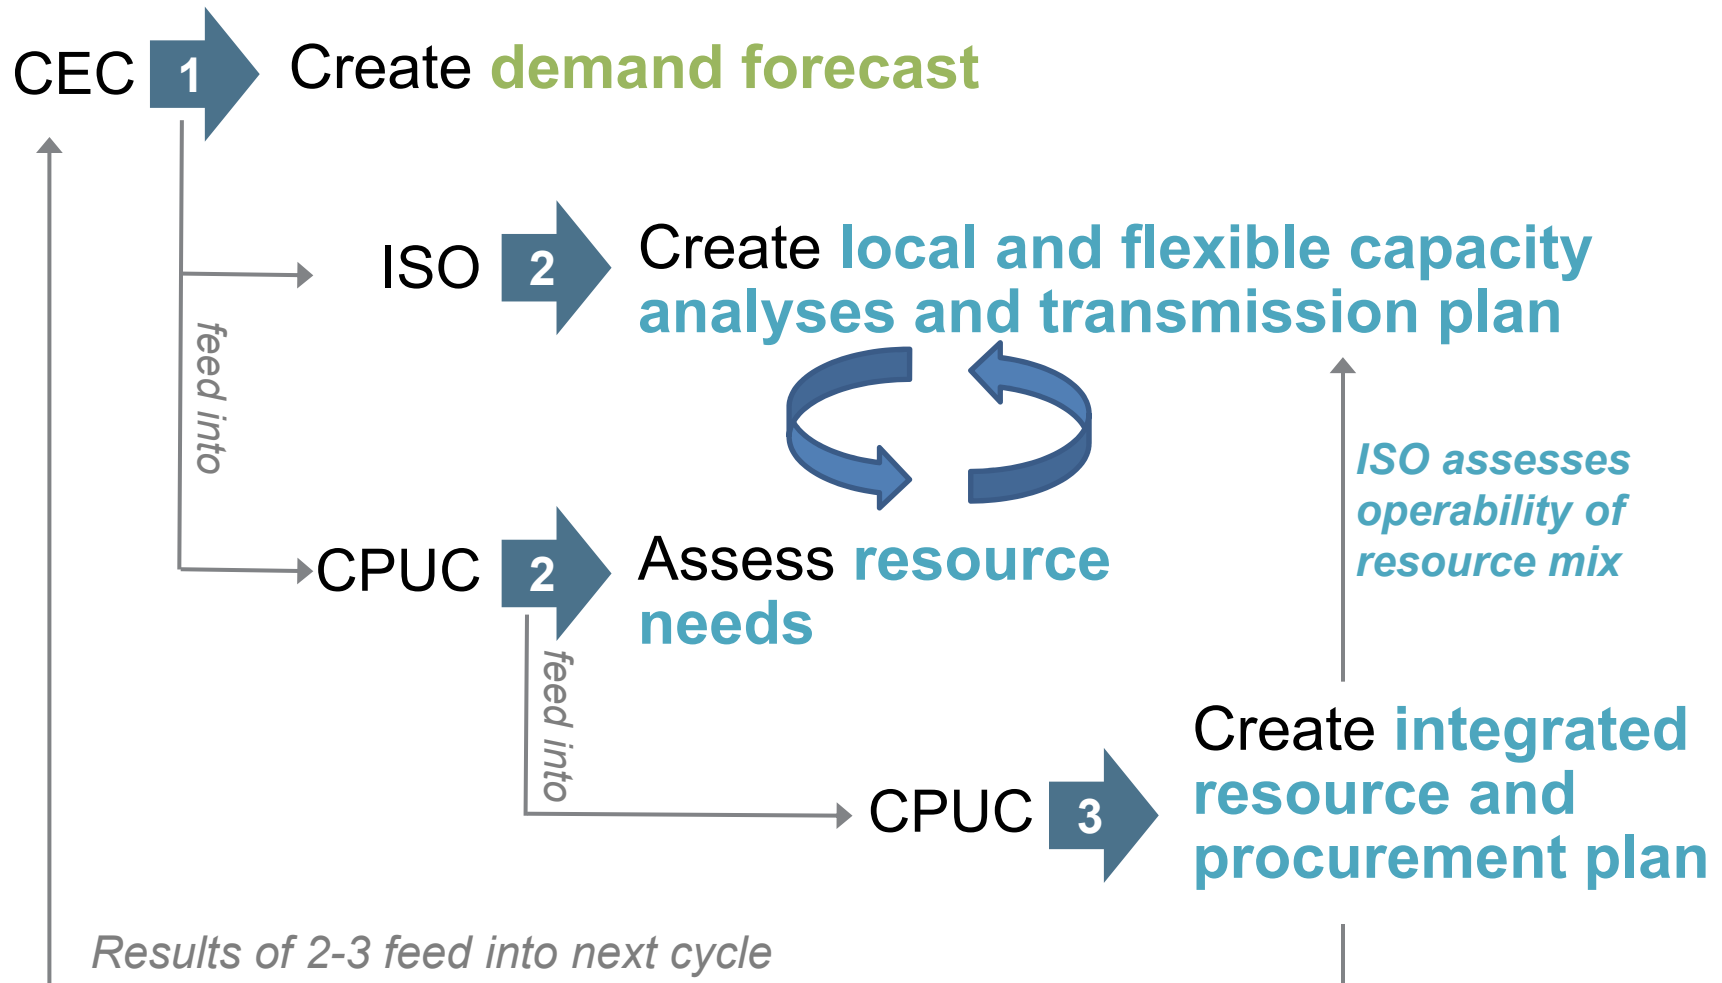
CEC 1 Create demand forecast

feed into

ISO 2 Create local and flexible capacity analyses and transmission plan

ISO assesses operability of resource mix

CPUC 2 Assess resource needs

feed into

CPUC 3 Create integrated resource and procurement plan

Results of 2-3 feed into next cycle